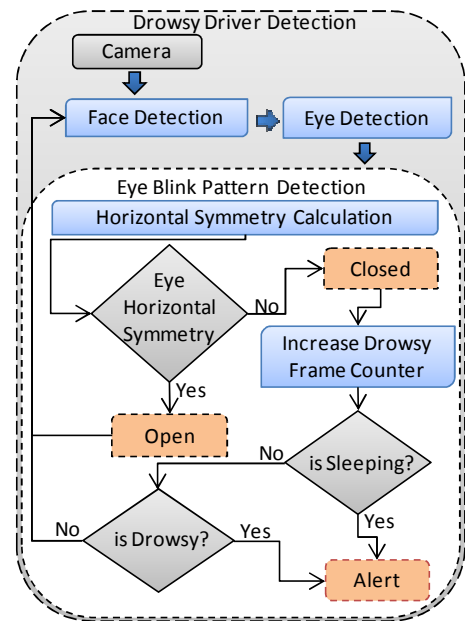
Drowsy Driver Detection

Camera

Face Detection

Eye Detection

Eye Blink Pattern Detection

Horizontal Symmetry Calculation

Eye Horizontal Symmetry

No

Closed

Increase Drowsy Frame Counter

Yes

Open

No

is Sleeping?

Yes

No

is Drowsy?

Yes

Alert